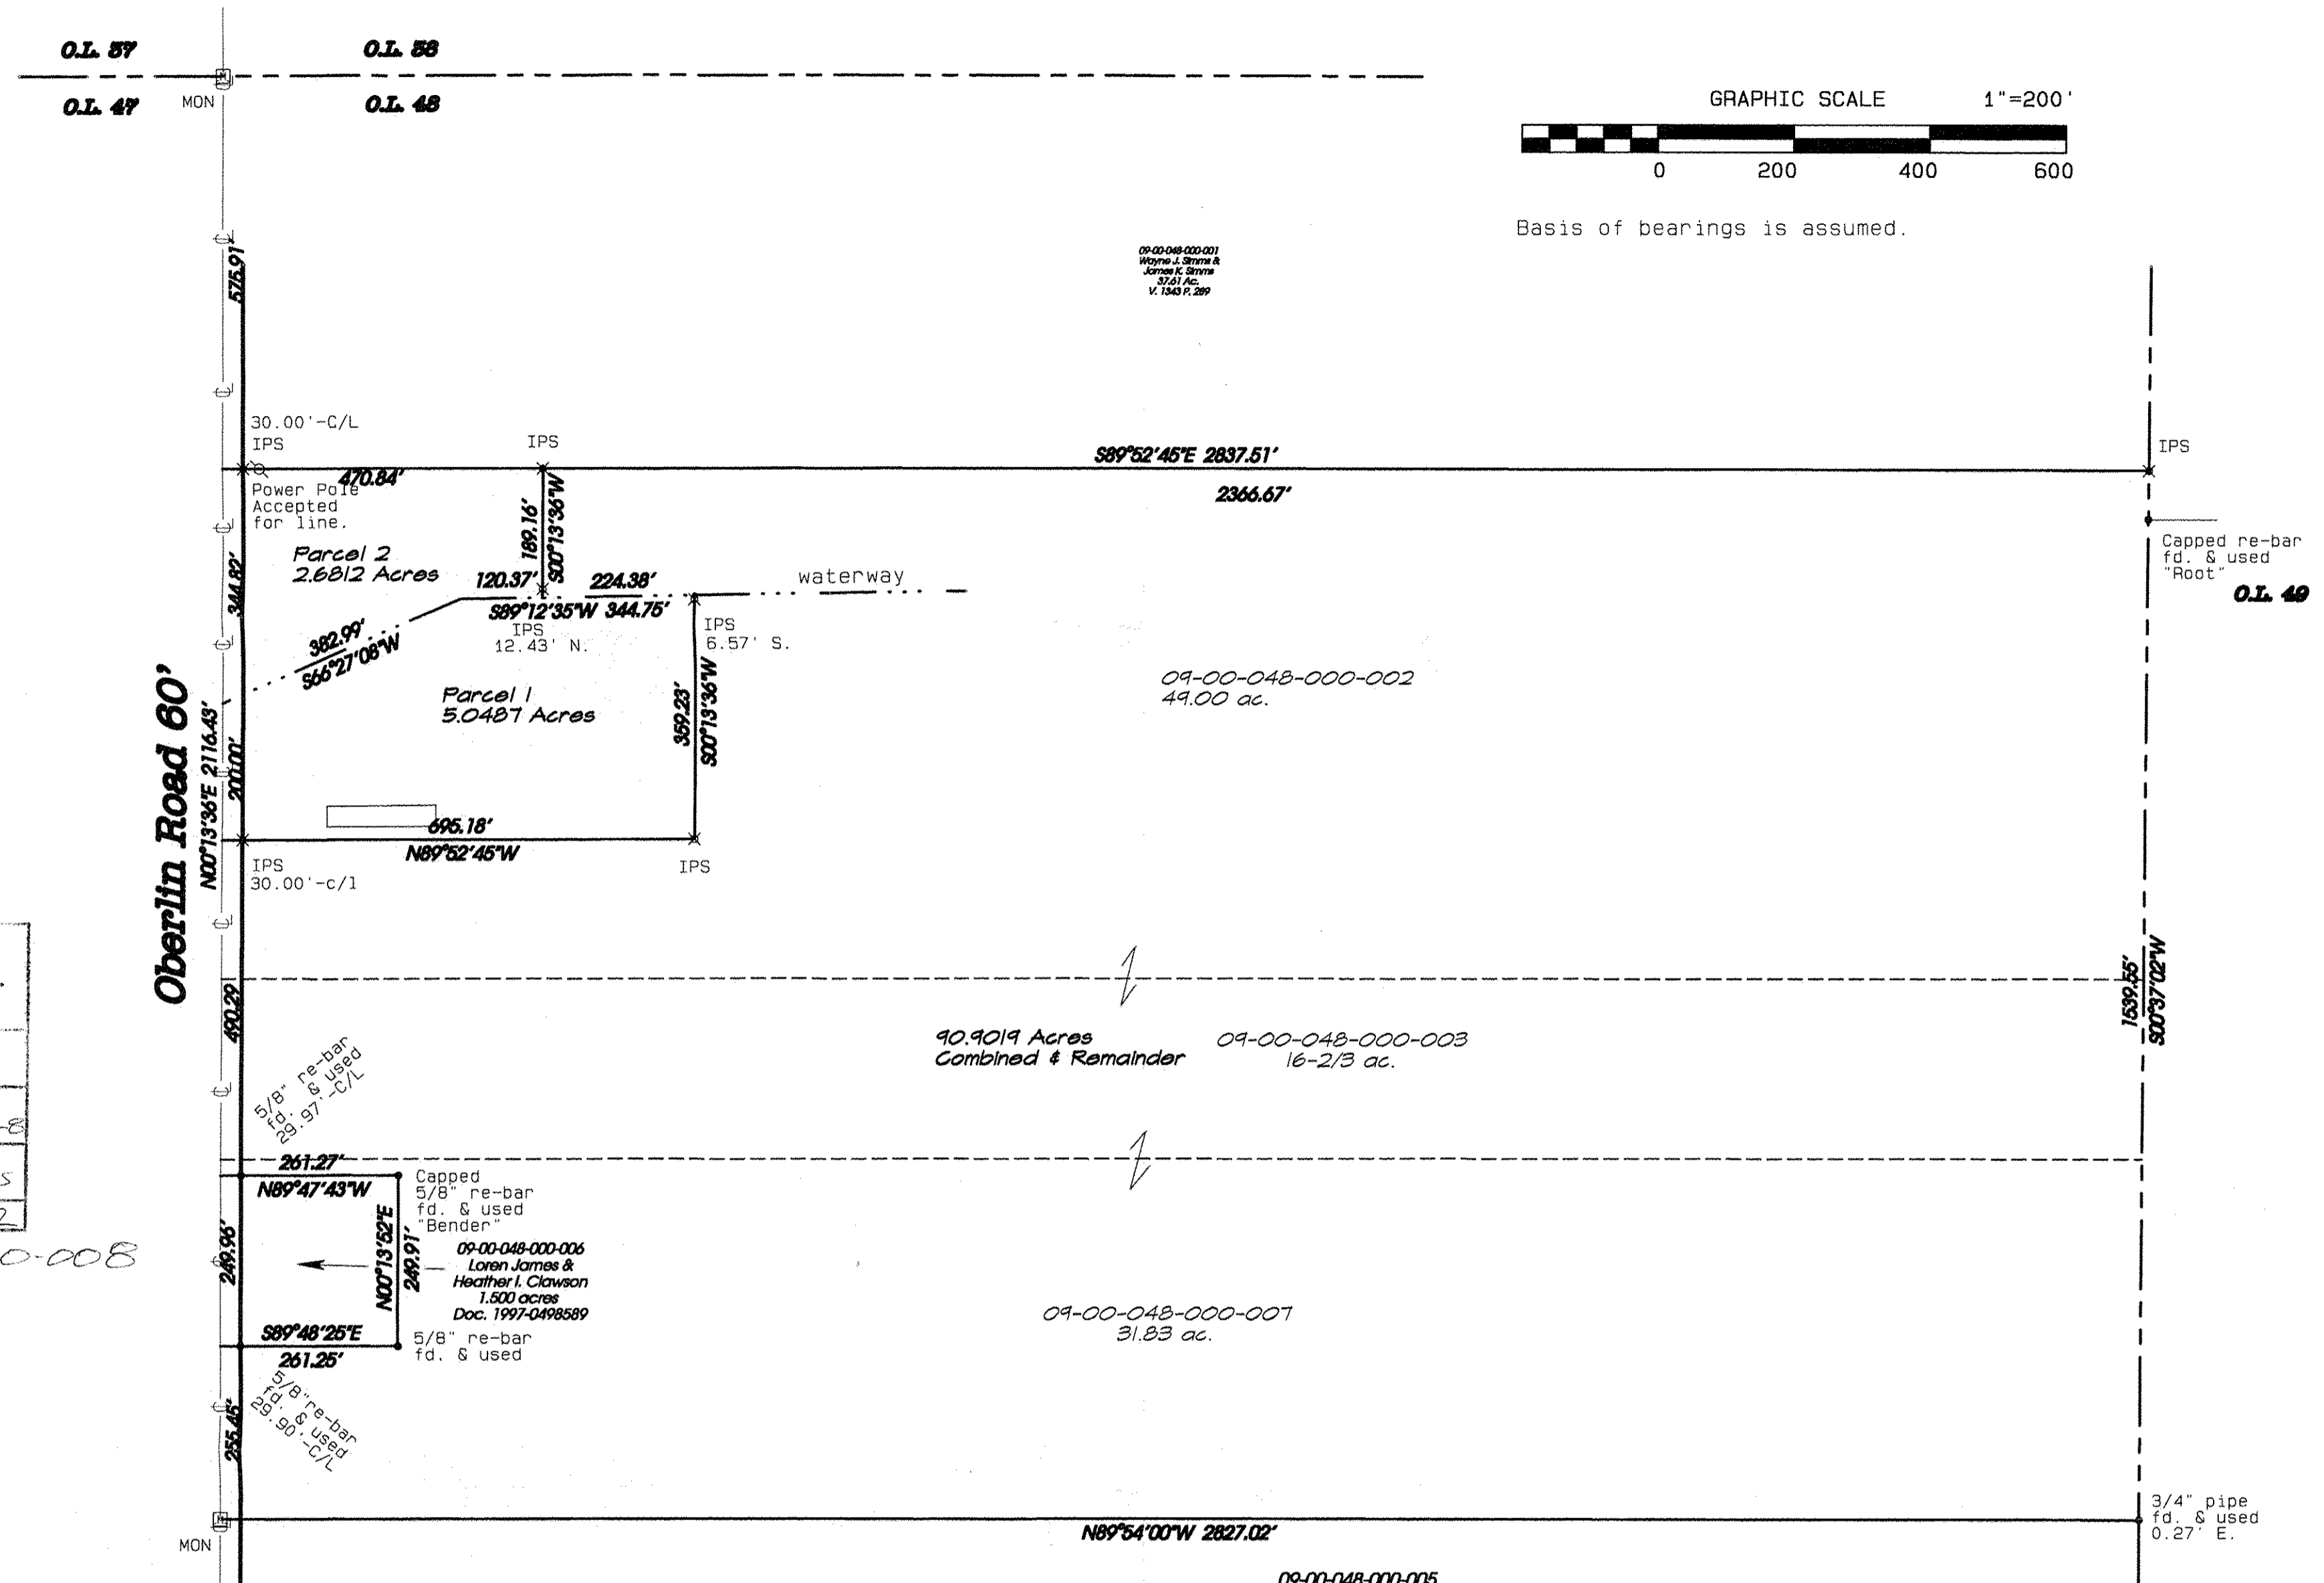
O.L. 57
O.L. 58
O.L. 47
MON
O.L. 48

GRAPHIC SCALE 1"=200'
0 200 400 600

Basis of bearings is assumed.

09-00-048-000-001
Wayne J. Simms &
James K. Simms
37.61 Ac.
V. 1343 P. 289

575.91'

30.00'-C/L
IPS
IPS
S89°52'45"E 2837.51'
IPS
470.84'
Power Pole
Accepted
for line.
2366.67'
189.16'
S00°13'36"W
Capped re-bar
fd. & used
"Root"
Parcel 2
2.6812 Acres
344.82'
120.37'
224.38'
waterway
O.L. 49
S89°12'35"W 344.75'
382.99'
S66°27'08"W
IPS
12.43' N.
IPS
6.57' S.
Oberlin Road 60'
09-00-048-000-002
49.00 ac.
Parcel I
5.0487 Acres
359.23'
S00°13'36"W
N00°13'36"E 2116.43'
200.00'
695.18'
N89°52'45"W
IPS
30.00'-c/l
IPS

1539.55'
S00°37'02"W
490.29
90.9019 Acres
Combined & Remainder
09-00-048-000-003
16-2/3 ac.
5/8" re-bar
fd. & used
29.97'-C/L
261.27'
N89°47'43"W
Capped
5/8" re-bar
fd. & used
"Bender"
249.96'
N00°13'52"E
249.91'
09-00-048-000-006
Loren James &
Heather I. Clawson
1.500 acres
Doc. 1997-0498589
0-008
09-00-048-000-007
31.83 ac.
S89°48'25"E
261.25'
5/8" re-bar
fd. & used
5/8" re-bar
fd. & used
29.90'-C/L
255.45'
MON
N89°54'00"W 2827.02'
3/4" pipe
fd. & used
0.27' E.
09-00-048-000-005